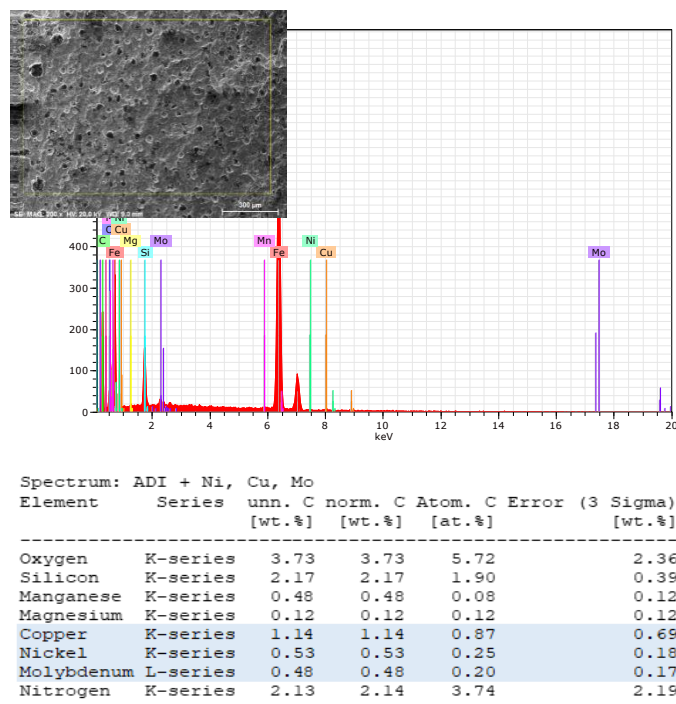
SE MAG: 200 x HV: 20.0 kV WD: 13.0 mm
300 µm

400
300
200
100
0
C
Cu
Mg
Mo
Fe
Si
Mn
Fe
Ni
Cu
Mo
2
4
6
8
10
12
14
16
18
20
keV

Spectrum: ADI + Ni, Cu, Mo

| Element | Series | unn. C [wt.%] | norm. C [wt.%] | Atom. C [at.%] | Error (3 Sigma) [wt.%] |
|---|---|---|---|---|---|
| Oxygen | K-series | 3.73 | 3.73 | 5.72 | 2.36 |
| Silicon | K-series | 2.17 | 2.17 | 1.90 | 0.39 |
| Manganese | K-series | 0.48 | 0.48 | 0.08 | 0.12 |
| Magnesium | K-series | 0.12 | 0.12 | 0.12 | 0.12 |
| Copper | K-series | 1.14 | 1.14 | 0.87 | 0.69 |
| Nickel | K-series | 0.53 | 0.53 | 0.25 | 0.18 |
| Molybdenum | L-series | 0.48 | 0.48 | 0.20 | 0.17 |
| Nitrogen | K-series | 2.13 | 2.14 | 3.74 | 2.19 |